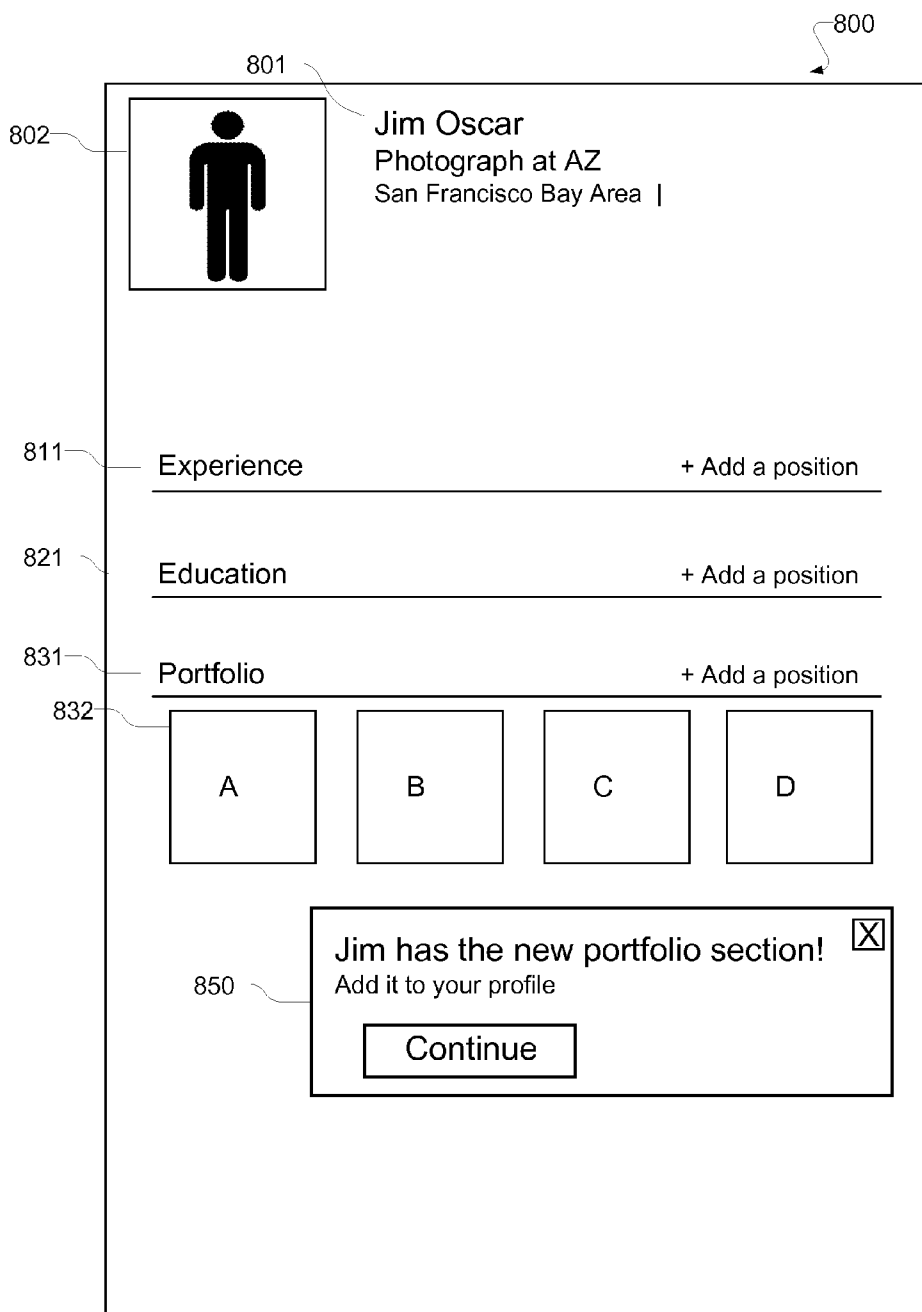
800

801

802

Jim Oscar
Photograph at AZ
San Francisco Bay Area |

811

Experience

+ Add a position

821

Education

+ Add a position

831

Portfolio

+ Add a position

832

A

B

C

D

850

Jim has the new portfolio section!

X

Add it to your profile

Continue